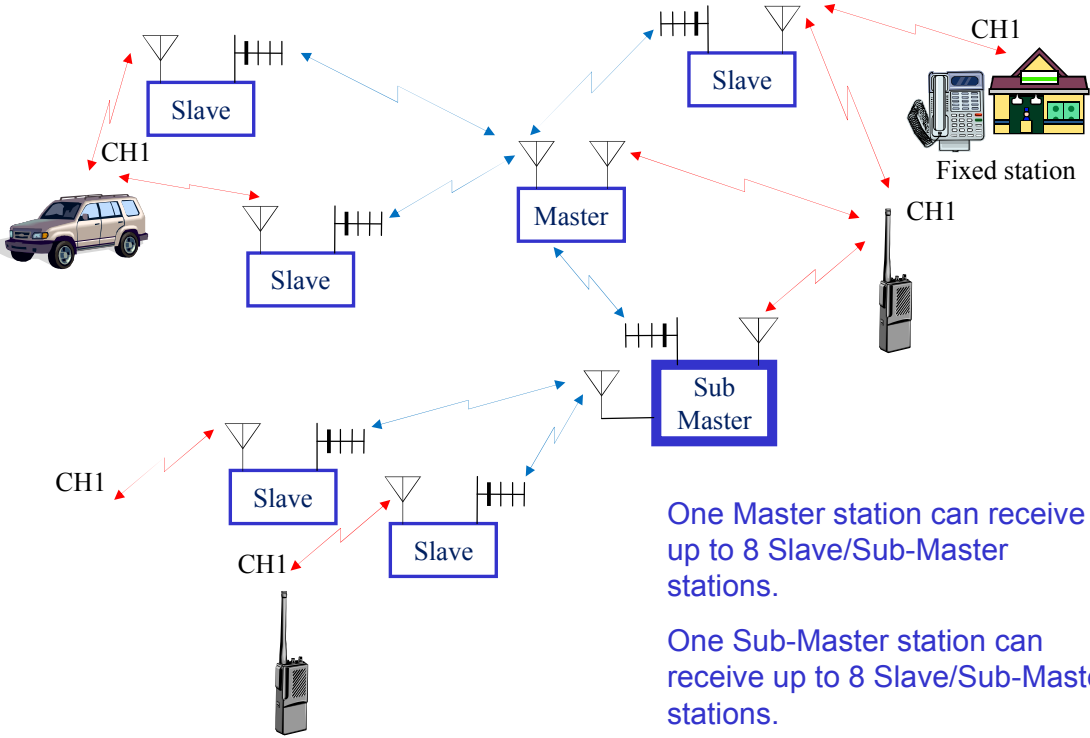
CH1

Slave

Fixed station

Slave

CH1

CH1

Master

Slave

Sub Master

CH1

Slave

Slave

CH1

One Master station can receive up to 8 Slave/Sub-Master stations.

One Sub-Master station can receive up to 8 Slave/Sub-Maste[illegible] stations.